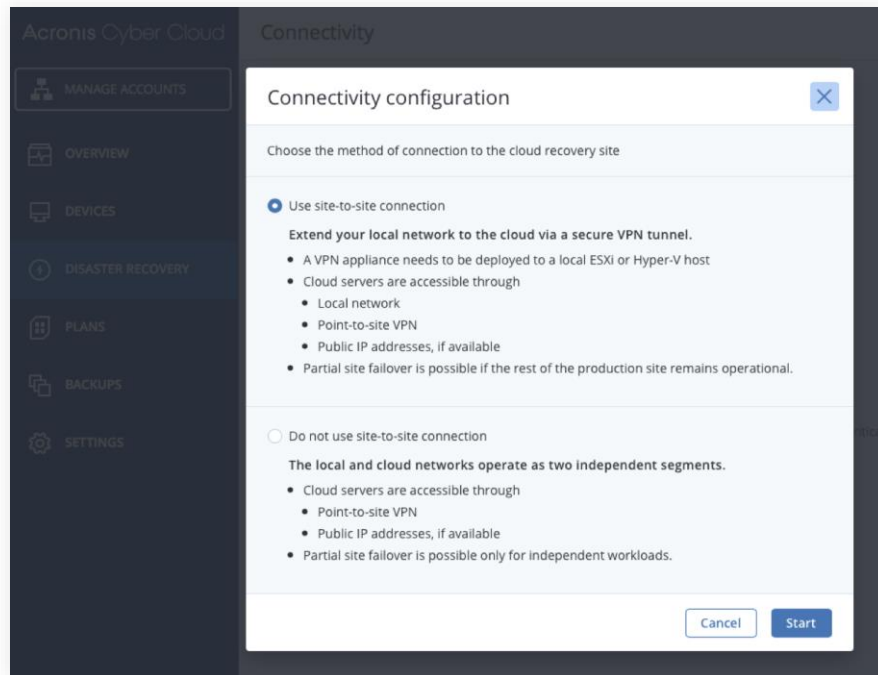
Acronis Cyber Cloud

Connectivity

MANAGE ACCOUNTS

OVERVIEW

DEVICES

DISASTER RECOVERY

PLANS

BACKUPS

SETTINGS

Connectivity configuration

Choose the method of connection to the cloud recovery site

Use site-to-site connection

Extend your local network to the cloud via a secure VPN tunnel.

- A VPN appliance needs to be deployed to a local ESXi or Hyper-V host
- Cloud servers are accessible through
  - Local network
  - Point-to-site VPN
  - Public IP addresses, if available
- Partial site failover is possible if the rest of the production site remains operational.

Do not use site-to-site connection

The local and cloud networks operate as two independent segments.

- Cloud servers are accessible through
  - Point-to-site VPN
  - Public IP addresses, if available
- Partial site failover is possible only for independent workloads.

Cancel

Start